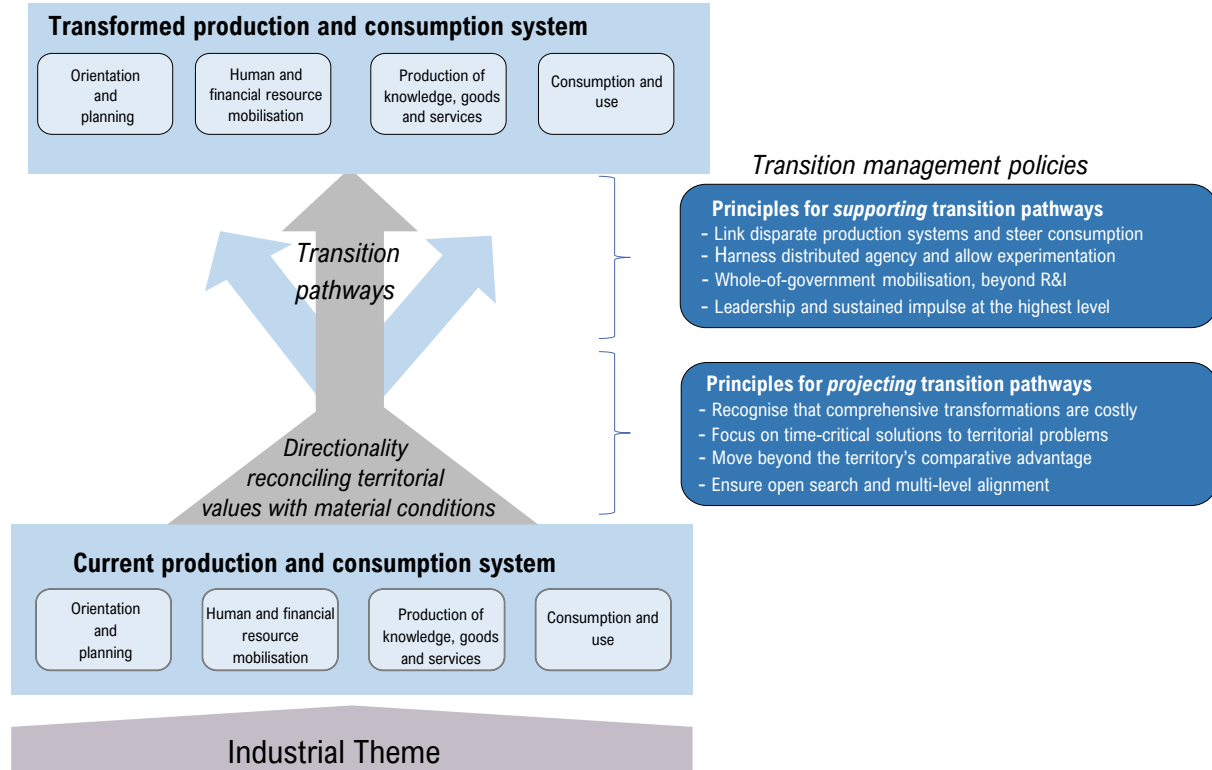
**Transformed production and consumption system**

Orientation and planning

Human and financial resource mobilisation

Production of knowledge, goods and services

Consumption and use

*Transition management policies*

**Principles for *supporting* transition pathways**
- Link disparate production systems and steer consumption
- Harness distributed agency and allow experimentation
- Whole-of-government mobilisation, beyond R&I
- Leadership and sustained impulse at the highest level

*Transition pathways*

**Principles for *projecting* transition pathways**
- Recognise that comprehensive transformations are costly
- Focus on time-critical solutions to territorial problems
- Move beyond the territory's comparative advantage
- Ensure open search and multi-level alignment

*Directionality reconciling territorial values with material conditions*

**Current production and consumption system**

Orientation and planning

Human and financial resource mobilisation

Production of knowledge, goods and services

Consumption and use

Industrial Theme